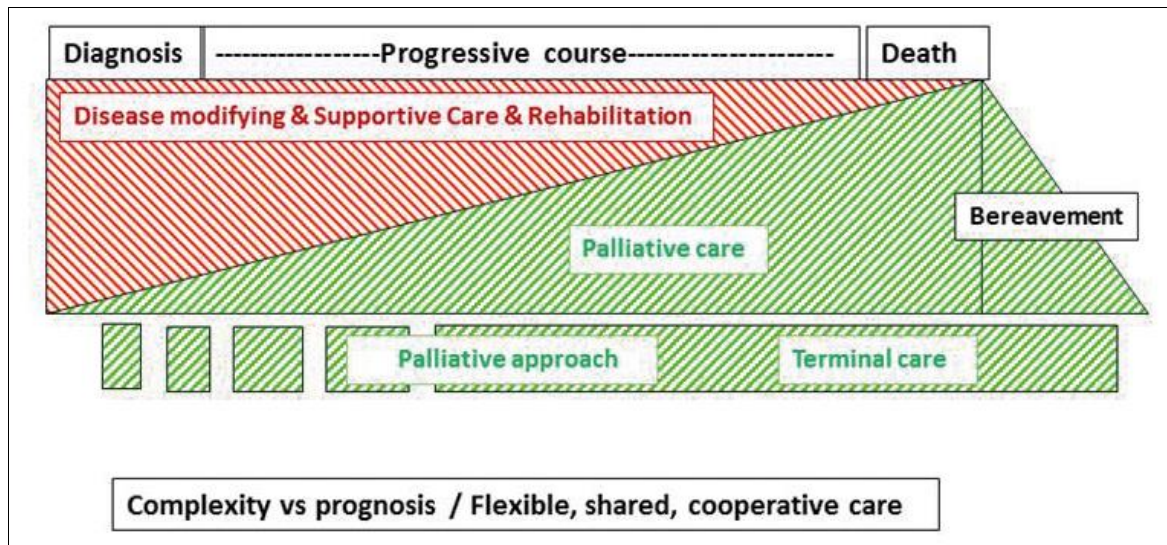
Diagnosis
-----------------Progressive course---------------------
Death

Disease modifying & Supportive Care & Rehabilitation

Bereavement

Palliative care

Palliative approach

Terminal care

Complexity vs prognosis / Flexible, shared, cooperative care